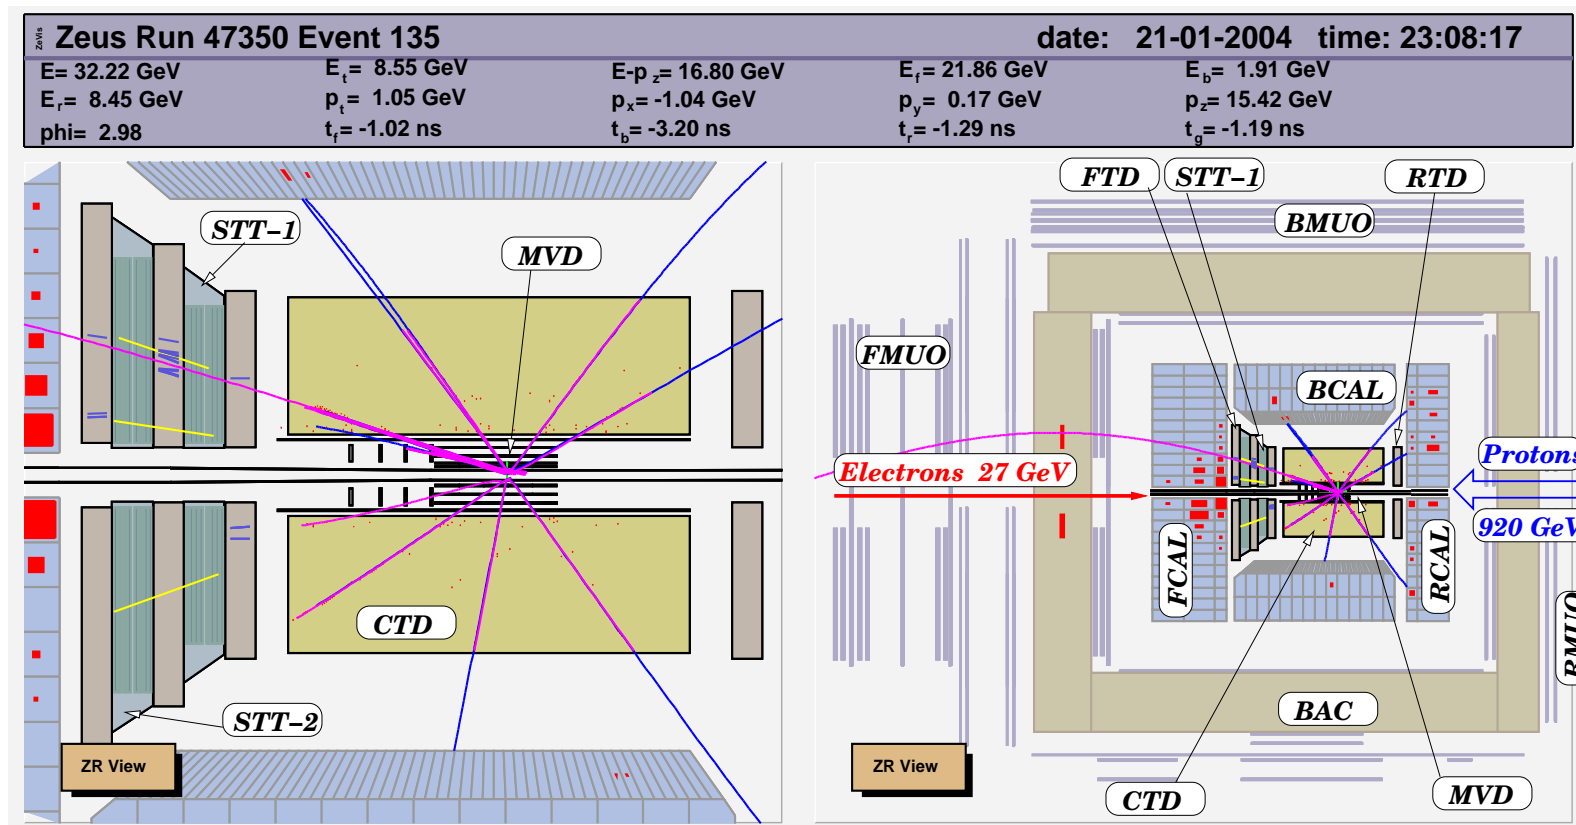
ZeVis Zeus Run 47350 Event 135 date: 21-01-2004 time: 23:08:17

E= 32.22 GeV
$E_r$= 8.45 GeV
phi= 2.98
$E_t$= 8.55 GeV
$p_t$= 1.05 GeV
$t_f$= -1.02 ns
E-$p_z$= 16.80 GeV
$p_x$= -1.04 GeV
$t_b$= -3.20 ns
$E_f$= 21.86 GeV
$p_y$= 0.17 GeV
$t_r$= -1.29 ns
$E_b$= 1.91 GeV
$p_z$= 15.42 GeV
$t_g$= -1.19 ns

STT–1
MVD
CTD
STT–2
ZR View

FTD
STT–1
RTD
BMUO
FMUO
BCAL
Electrons 27 GeV
Protons
920 GeV
FCAL
RCAL
BMUO
BAC
ZR View
CTD
MVD